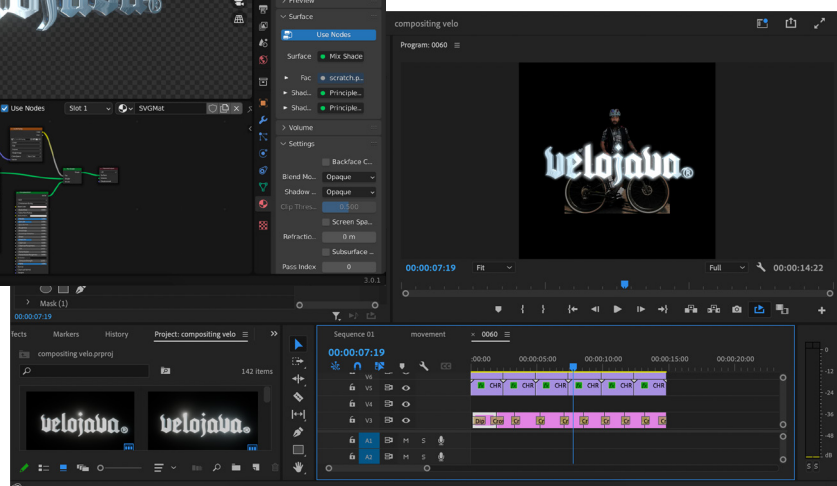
Preview
Surface
Use Nodes
Surface
Mix Shace
Fac
scratch.p...
Shad...
Principle...
Shad...
Principle...
Volume
Settings
Backface C...
Blend Mo...
Opaque
Shadow ...
Opaque
Clip Thres...
0.500
Screen Spa...
Refractio...
0 m
Subsurface ...
Pass Index
0
3.0.1
Use Nodes
Slot 1
SVGMat
Mask (1)
compositing velo
Program: 0060
velojava
00:00:07:19
Fit
Full
00:00:14:22
fects
Markers
History
Project: compositing velo
compositing velo.prproj
142 items
velojava
velojava
Sequence 01
movement
0060
00:00:07:19
:00:00
00:00:05:00
00:00:10:00
00:00:15:00
00:00:20:00
V6
V5
V4
V3
A1
A2
M
S
CHR
CHR
CHR
CHR
CHR
CHR
Dip
Cr
Cr
Cr
Cr
Cr
Cr
Cr
Cr
Cr
0
-12
-24
-36
-48
dB
S
S